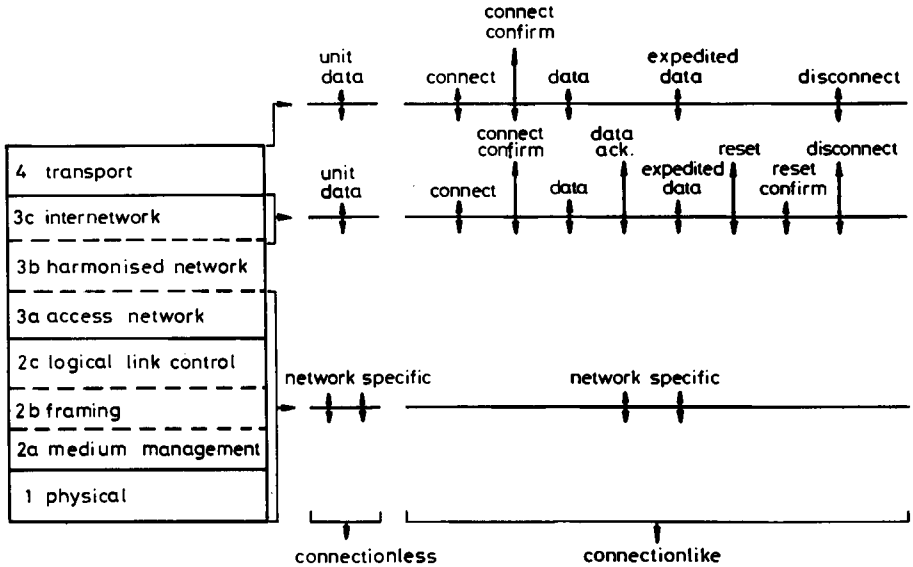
4 transport
3c internetwork
3b harmonised network
3a access network
2c logical link control
2b framing
2a medium management
1 physical

unit data
connect
connect confirm
data
expedited data
disconnect

unit data
connect
connect confirm
data
data ack.
expedited data
reset
reset confirm
disconnect

network specific
network specific

connectionless
connectionlike